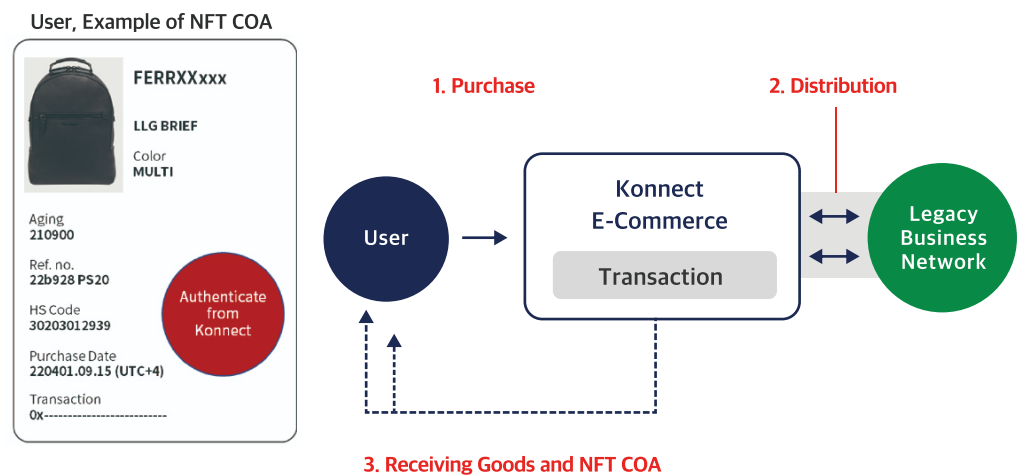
User, Example of NFT COA

FERRXXxxx

LLG BRIEF

Color
MULTI

Aging
210900

Ref. no.
22b928 PS20

HS Code
30203012939

Purchase Date
220401.09.15 (UTC+4)

Transaction
0x--------------------------

Authenticate from Konnect

1. Purchase

2. Distribution

User

Konnect E-Commerce

Transaction

Legacy Business Network

3. Receiving Goods and NFT COA